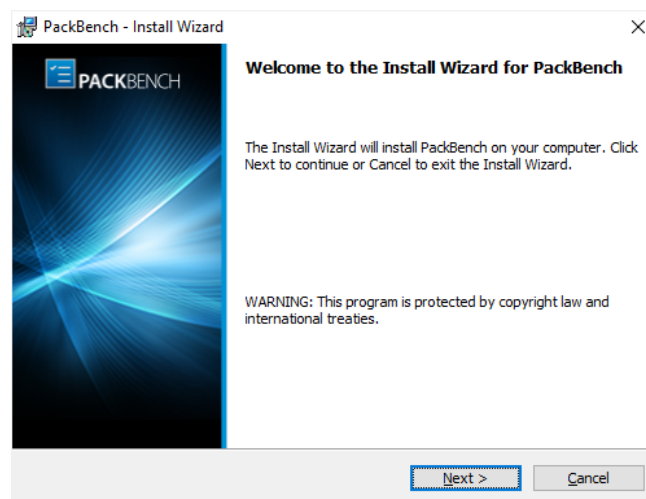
PackBench - Install Wizard

×

PACKBENCH

Welcome to the Install Wizard for PackBench

The Install Wizard will install PackBench on your computer. Click Next to continue or Cancel to exit the Install Wizard.

WARNING: This program is protected by copyright law and international treaties.

Next >

Cancel